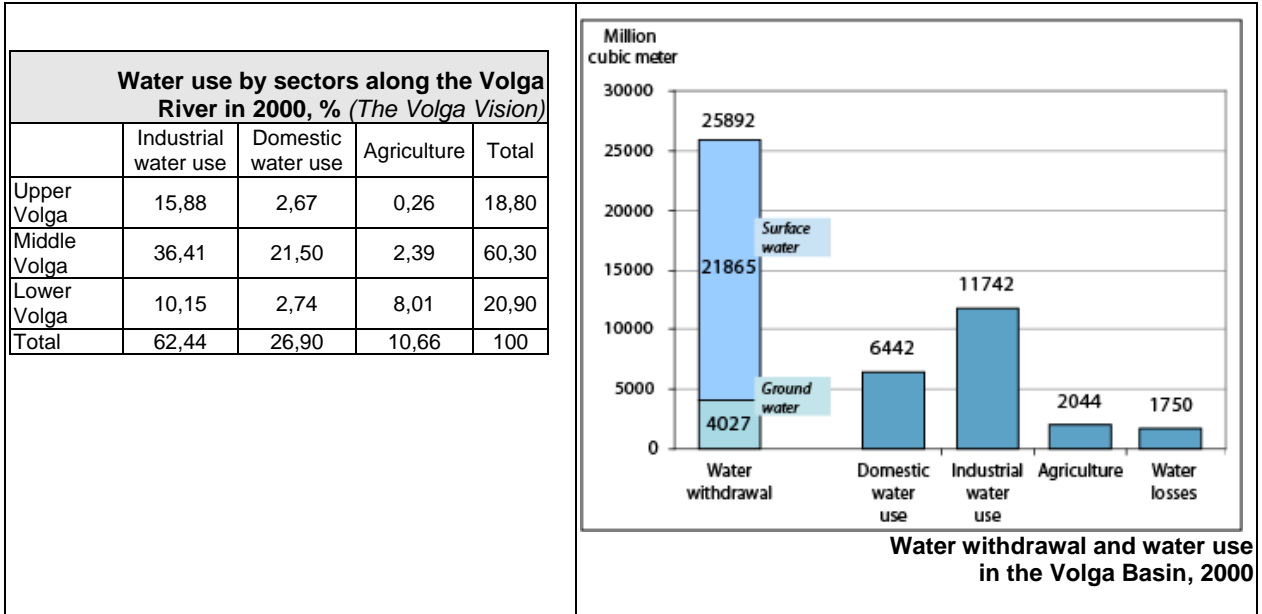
**Water use by sectors along the Volga River in 2000, %** *(The Volga Vision)*

| | Industrial water use | Domestic water use | Agriculture | Total |
|---|---|---|---|---|
| Upper Volga | 15,88 | 2,67 | 0,26 | 18,80 |
| Middle Volga | 36,41 | 21,50 | 2,39 | 60,30 |
| Lower Volga | 10,15 | 2,74 | 8,01 | 20,90 |
| Total | 62,44 | 26,90 | 10,66 | 100 |

Million cubic meter

30000
25000
20000
15000
10000
5000
0

25892
Surface water
21865
Ground water
4027
6442
11742
2044
1750

Water withdrawal
Domestic water use
Industrial water use
Agriculture
Water losses

**Water withdrawal and water use in the Volga Basin, 2000**